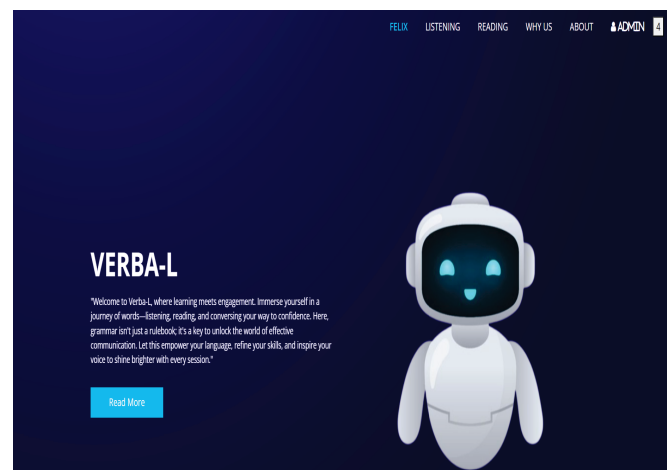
FELIX LISTENING READING WHY US ABOUT ADMIN 4

VERBA-L

"Welcome to Verba-L, where learning meets engagement. Immerse yourself in a journey of words—listening, reading, and conversing your way to confidence. Here, grammar isn't just a rulebook; it's a key to unlock the world of effective communication. Let this empower your language, refine your skills, and inspire your voice to shine brighter with every session."

Read More